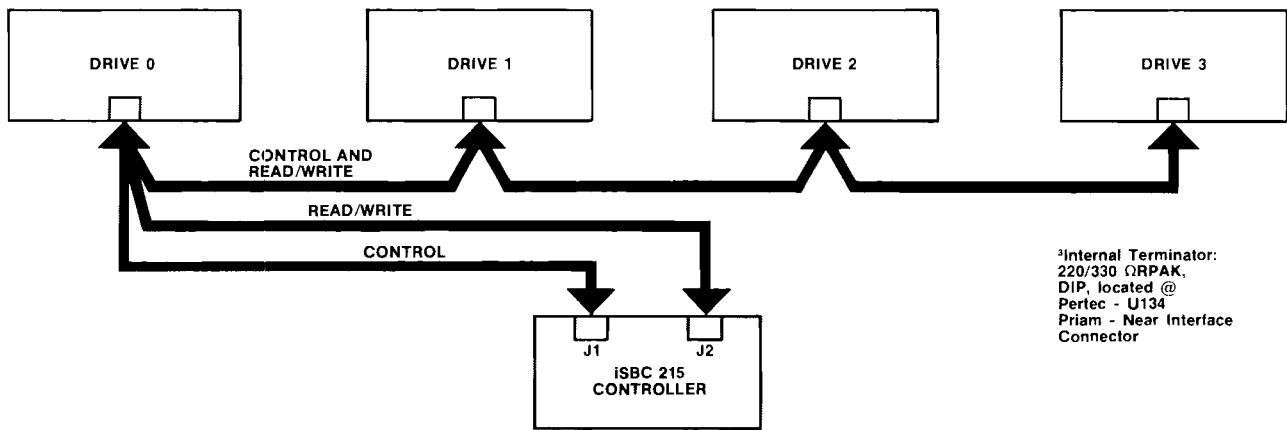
DRIVE 0

DRIVE 1

DRIVE 2

DRIVE 3

CONTROL AND READ/WRITE

READ/WRITE

CONTROL

$^3$Internal Terminator: 220/330 ΩRPAK, DIP, located @ Pertec - U134 Priam - Near Interface Connector

J1

J2

iSBC 215 CONTROLLER